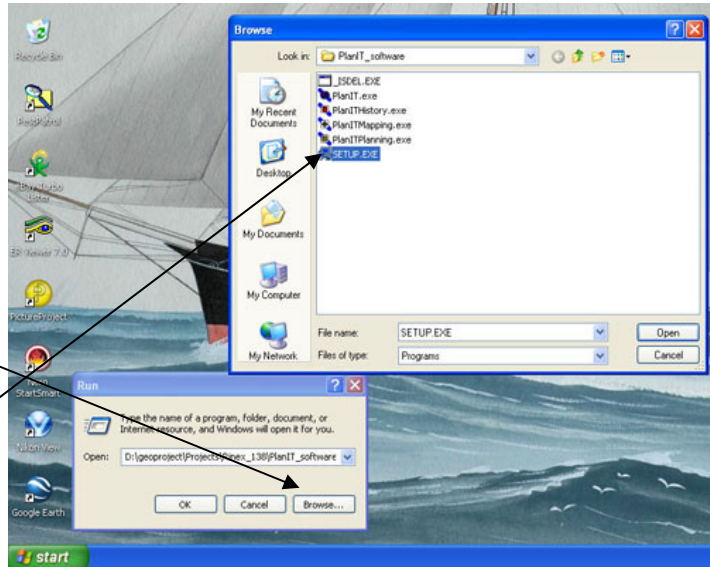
Recycle Bin

PestPatrol

Easy Turbo Letter

ER Viewer 7.0

PictureProject

Nikon StartSmart

Nikon View

Google Earth

start

Browse

Look in: PlanIT_software

My Recent Documents

Desktop

My Documents

My Computer

My Network

_ISDEL.EXE
PlanIT.exe
PlanITHistory.exe
PlanITMapping.exe
PlanITPlanning.exe
SETUP.EXE

File name: SETUP.EXE

Files of type: Programs

Open

Cancel

Run

Type the name of a program, folder, document, or Internet resource, and Windows will open it for you.

Open: D:\geoproject\Projects\Finex_138\PlanIT_software

OK

Cancel

Browse...